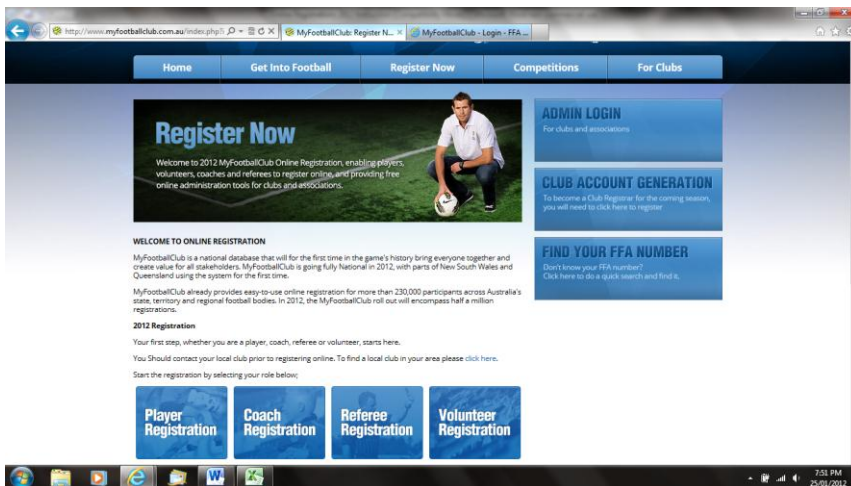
http://www.myfootballclub.com.au/index.php

MyFootballClub: Register N...

MyFootballClub - Login - FFA ...

Home

Get Into Football

Register Now

Competitions

For Clubs

Register Now

Welcome to 2012 MyFootballClub Online Registration, enabling players, volunteers, coaches and referees to register online, and providing free online administration tools for clubs and associations.

ADMIN LOGIN

For clubs and associations

CLUB ACCOUNT GENERATION

To become a Club Registrar for the coming season, you will need to click here to register

FIND YOUR FFA NUMBER

Don't know your FFA number? Click here to do a quick search and find it.

WELCOME TO ONLINE REGISTRATION

MyFootballClub is a national database that will for the first time in the game's history bring everyone together and create value for all stakeholders. MyFootballClub is going fully National in 2012, with parts of New South Wales and Queensland using the system for the first time.

MyFootballClub already provides easy-to-use online registration for more than 230,000 participants across Australia's state, territory and regional football bodies. In 2012, the MyFootballClub roll out will encompass half a million registrations.

2012 Registration

Your first step, whether you are a player, coach, referee or volunteer, starts here.

You Should contact your local club prior to registering online. To find a local club in your area please click here.

Start the registration by selecting your role below;

Player Registration

Coach Registration

Referee Registration

Volunteer Registration

7:51 PM
25/01/2012